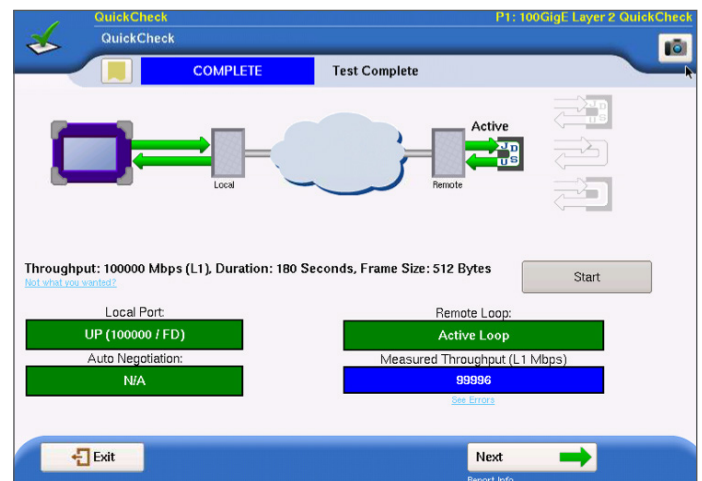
QuickCheck

P1: 100GigE Layer 2 QuickCheck

QuickCheck

COMPLETE

Test Complete

Active

Local

Remote

Throughput: 100000 Mbps (L1), Duration: 180 Seconds, Frame Size: 512 Bytes

Not what you wanted?

Start

Local Port:

UP (100000 / FD)

Auto Negotiation:

N/A

Remote Loop:

Active Loop

Measured Throughput (L1 Mbps)

99996

See Errors

Exit

Next

Report Info